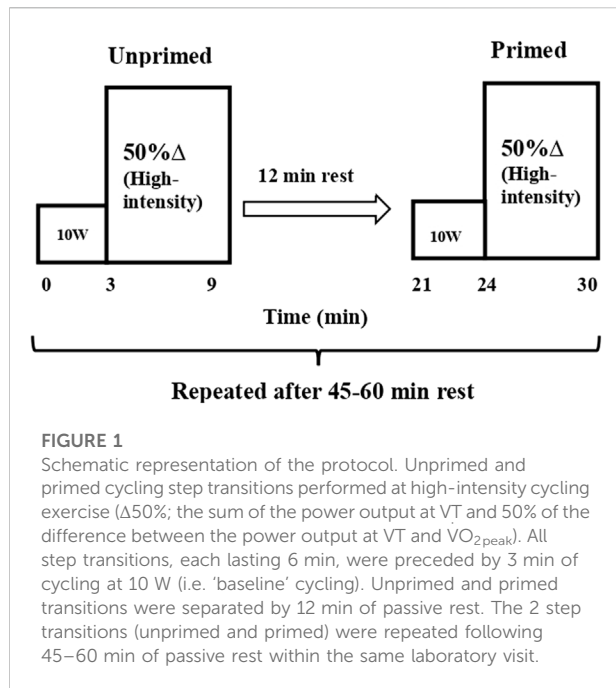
Unprimed

Primed

50%Δ (High-intensity)

12 min rest

50%Δ (High-intensity)

10W

10W

0 3 9

21 24 30

Time (min)

Repeated after 45-60 min rest

FIGURE 1
Schematic representation of the protocol. Unprimed and primed cycling step transitions performed at high-intensity cycling exercise (Δ50%; the sum of the power output at VT and 50% of the difference between the power output at VT and $\dot{V}O_{2peak}$). All step transitions, each lasting 6 min, were preceded by 3 min of cycling at 10 W (i.e. 'baseline' cycling). Unprimed and primed transitions were separated by 12 min of passive rest. The 2 step transitions (unprimed and primed) were repeated following 45–60 min of passive rest within the same laboratory visit.